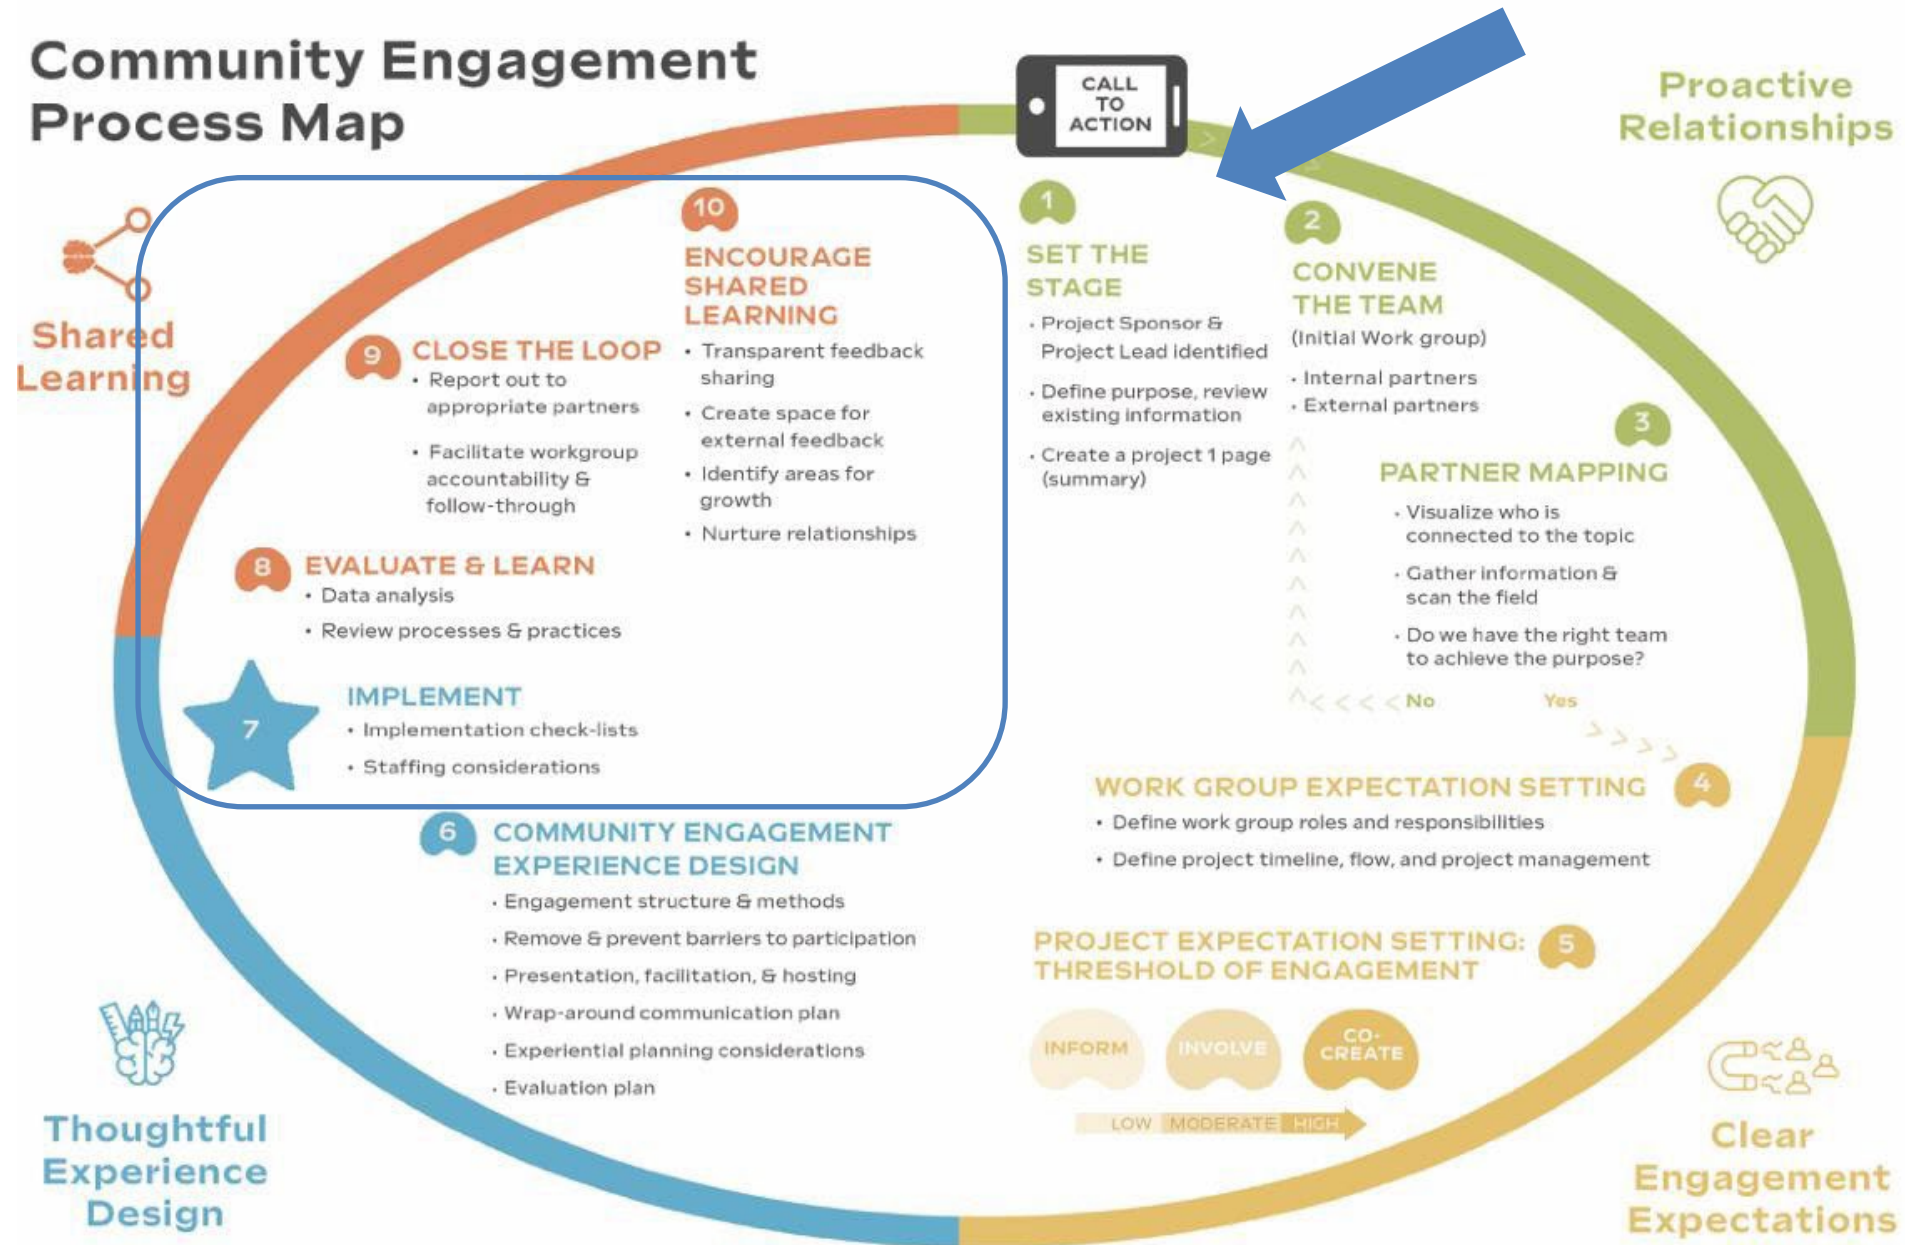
Community Engagement Process Map

CALL TO ACTION

Proactive Relationships

Shared Learning

10
ENCOURAGE SHARED LEARNING
• Transparent feedback sharing
• Create space for external feedback
• Identify areas for growth
• Nurture relationships

9
CLOSE THE LOOP
• Report out to appropriate partners
• Facilitate workgroup accountability & follow-through

8
EVALUATE & LEARN
• Data analysis
• Review processes & practices

7
IMPLEMENT
• Implementation check-lists
• Staffing considerations

1
SET THE STAGE
• Project Sponsor & Project Lead identified
• Define purpose, review existing information
• Create a project 1 page (summary)

2
CONVENE THE TEAM
(Initial Work group)
• Internal partners
• External partners

3
PARTNER MAPPING
• Visualize who is connected to the topic
• Gather information & scan the field
• Do we have the right team to achieve the purpose?

No
Yes

WORK GROUP EXPECTATION SETTING
4
• Define work group roles and responsibilities
• Define project timeline, flow, and project management

6
COMMUNITY ENGAGEMENT EXPERIENCE DESIGN
• Engagement structure & methods
• Remove & prevent barriers to participation
• Presentation, facilitation, & hosting
• Wrap-around communication plan
• Experiential planning considerations
• Evaluation plan

PROJECT EXPECTATION SETTING: THRESHOLD OF ENGAGEMENT
5

INFORM
INVOLVE
CO-CREATE

LOW MODERATE HIGH

Thoughtful Experience Design

Clear Engagement Expectations